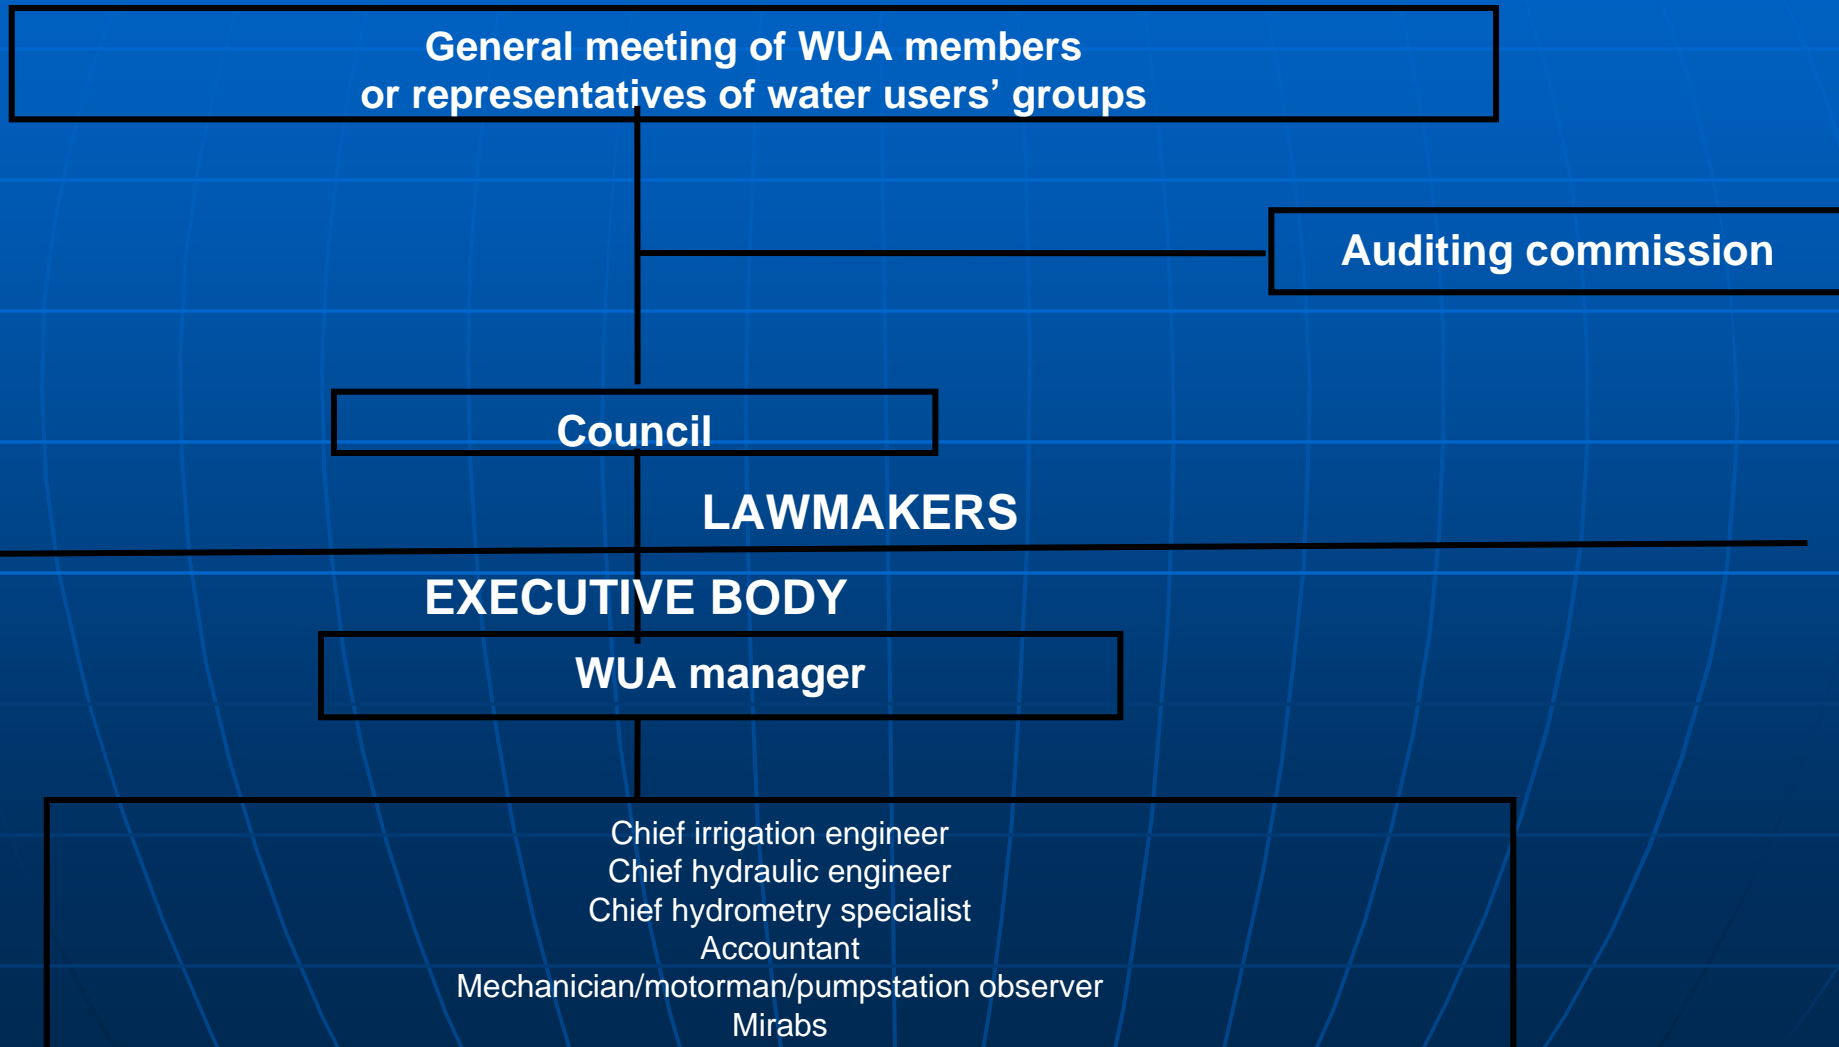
General meeting of WUA members or representatives of water users' groups

Auditing commission

Council

LAWMAKERS

EXECUTIVE BODY

WUA manager

Chief irrigation engineer
Chief hydraulic engineer
Chief hydrometry specialist
Accountant
Mechanician/motorman/pumpstation observer
Mirabs